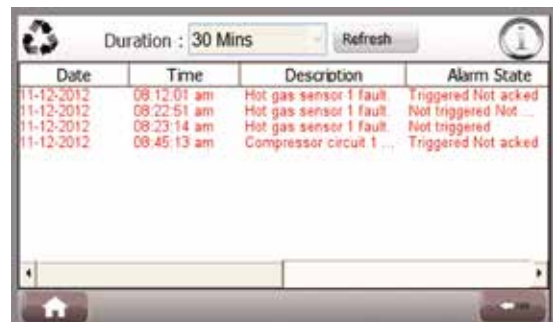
Duration : 30 Mins

Refresh

| Date | Time | Description | Alarm State |
|---|---|---|---|
| 11-12-2012 | 08:12:01 am | Hot gas sensor 1 fault. | Triggered Not acked |
| 11-12-2012 | 08:22:51 am | Hot gas sensor 1 fault. | Not triggered Not ... |
| 11-12-2012 | 08:23:14 am | Hot gas sensor 1 fault. | Not triggered |
| 11-12-2012 | 08:45:13 am | Compressor circuit 1 ... | Triggered Not acked |